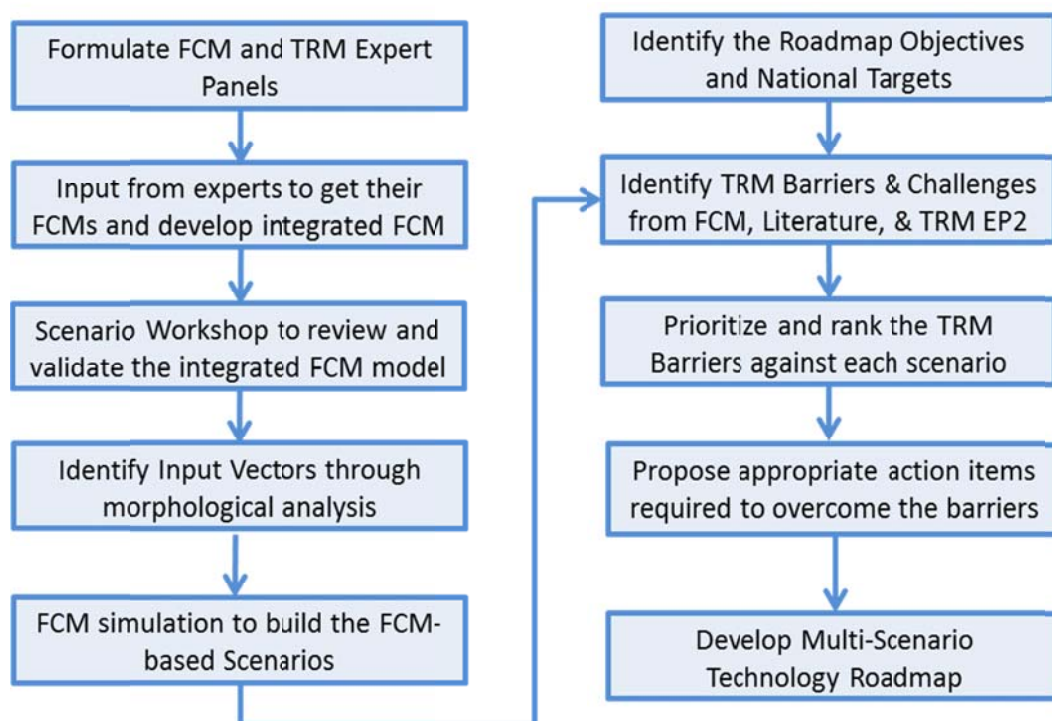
Formulate FCM and TRM Expert Panels

Input from experts to get their FCMs and develop integrated FCM

Scenario Workshop to review and validate the integrated FCM model

Identify Input Vectors through morphological analysis

FCM simulation to build the FCM-based Scenarios

Identify the Roadmap Objectives and National Targets

Identify TRM Barriers & Challenges from FCM, Literature, & TRM EP2

Prioritize and rank the TRM Barriers against each scenario

Propose appropriate action items required to overcome the barriers

Develop Multi-Scenario Technology Roadmap